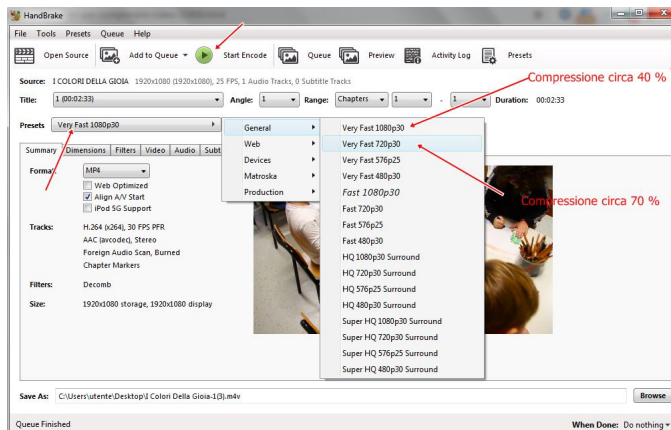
HandBrake

File Tools Presets Queue Help

Open Source Add to Queue Start Encode Queue Preview Activity Log Presets

Source: I COLORI DELLA GIOIA 1920x1080 (1920x1080), 25 FPS, 1 Audio Tracks, 0 Subtitle Tracks

Compressione circa 40 %

Title: 1 (00:02:33) Angle: 1 Range: Chapters 1 - 1 Duration: 00:02:33

Presets Very Fast 1080p30

General
Web
Devices
Matroska
Production

Very Fast 1080p30
Very Fast 720p30
Very Fast 576p25
Very Fast 480p30
Fast 1080p30
Fast 720p30
Fast 576p25
Fast 480p30
HQ 1080p30 Surround
HQ 720p30 Surround
HQ 576p25 Surround
HQ 480p30 Surround
Super HQ 1080p30 Surround
Super HQ 720p30 Surround
Super HQ 576p25 Surround
Super HQ 480p30 Surround

Compressione circa 70 %

Summary Dimensions Filters Video Audio Subt

Format: MP4
Web Optimized
Align A/V Start
iPod 5G Support

Tracks: H.264 (x264), 30 FPS PFR
AAC (avcodec), Stereo
Foreign Audio Scan, Burned
Chapter Markers

Filters: Decomb

Size: 1920x1080 storage, 1920x1080 display

Save As: C:\Users\utente\Desktop\I Colori Della Gioia-1(3).m4v Browse

Queue Finished When Done: Do nothing